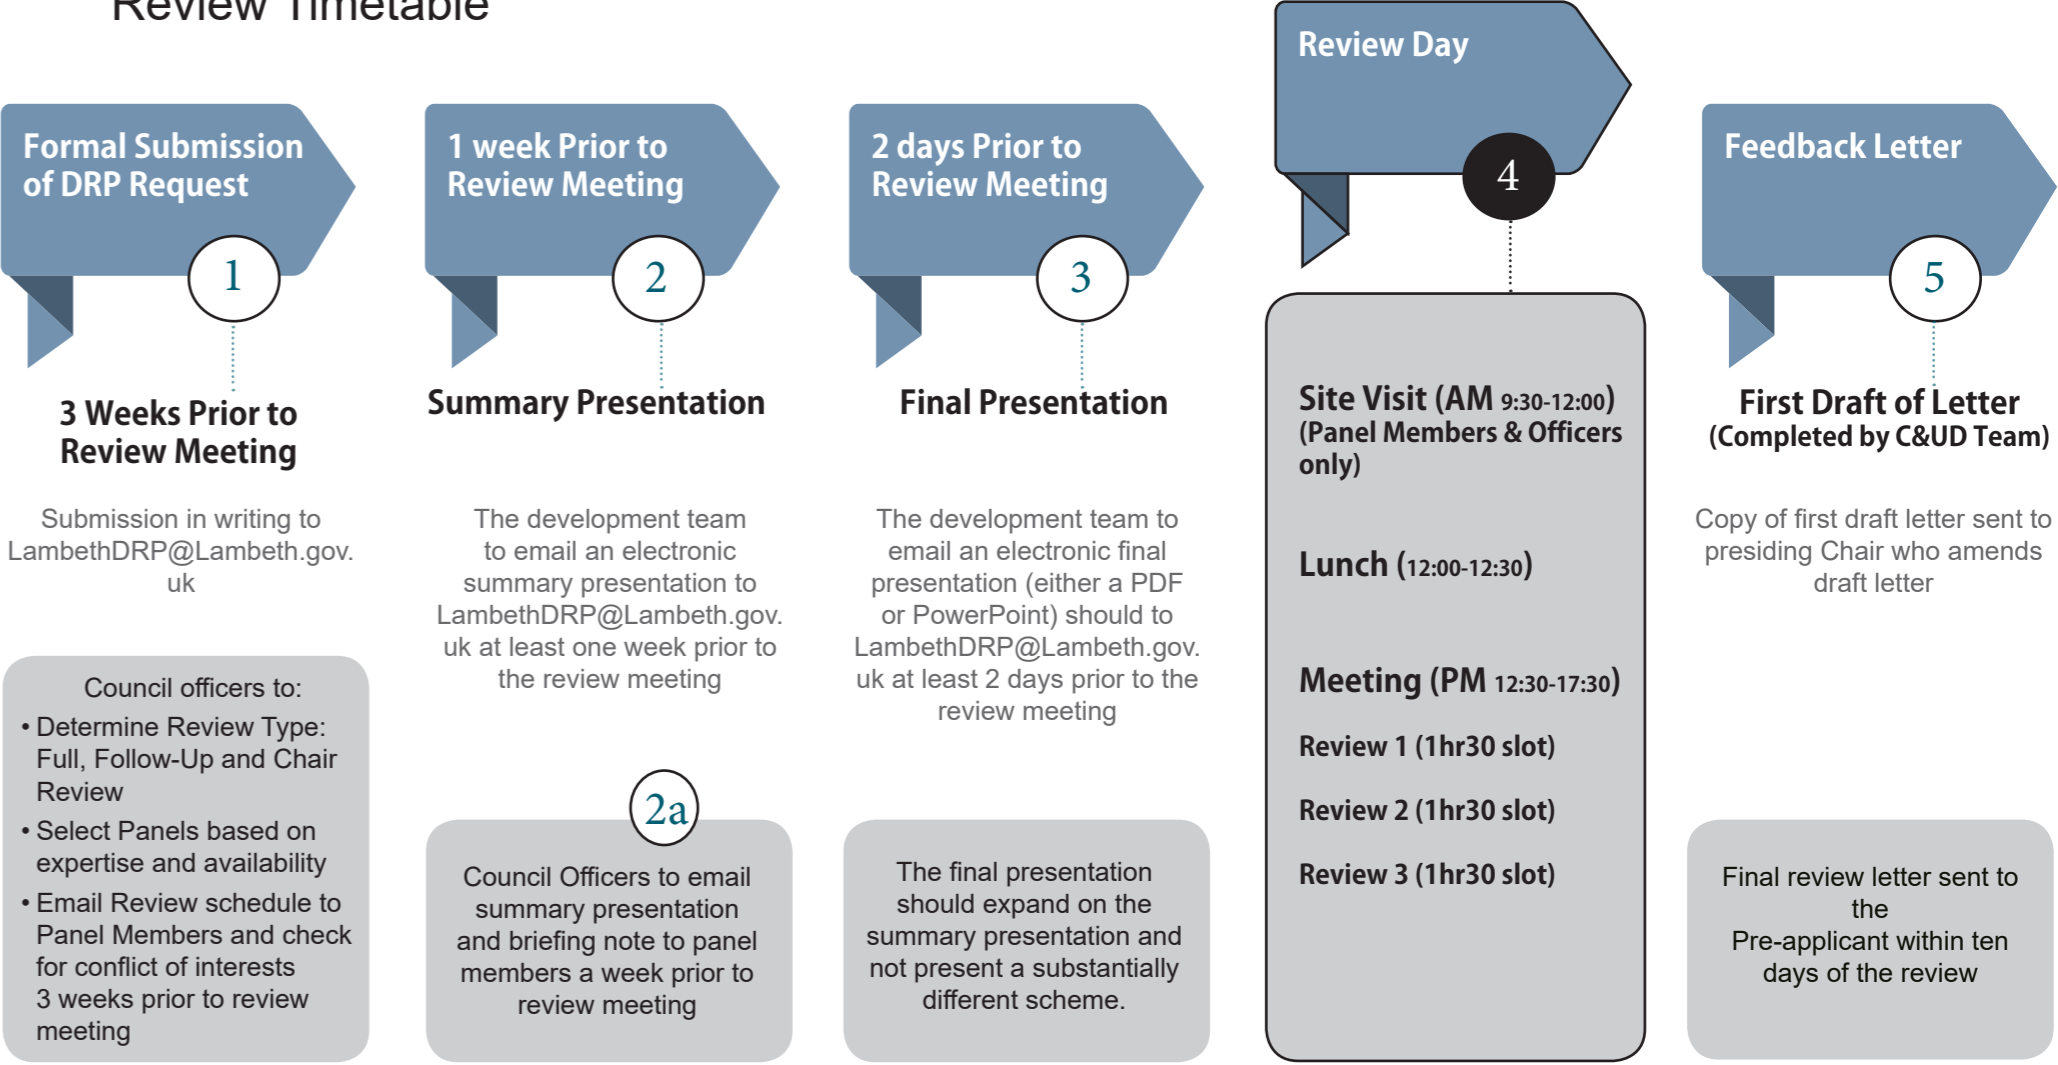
Review Timetable

Formal Submission of DRP Request

1

3 Weeks Prior to Review Meeting

Submission in writing to LambethDRP@Lambeth.gov.uk

Council officers to:
• Determine Review Type: Full, Follow-Up and Chair Review
• Select Panels based on expertise and availability
• Email Review schedule to Panel Members and check for conflict of interests 3 weeks prior to review meeting

1 week Prior to Review Meeting

2

Summary Presentation

The development team to email an electronic summary presentation to LambethDRP@Lambeth.gov.uk at least one week prior to the review meeting

2a

Council Officers to email summary presentation and briefing note to panel members a week prior to review meeting

2 days Prior to Review Meeting

3

Final Presentation

The development team to email an electronic final presentation (either a PDF or PowerPoint) should to LambethDRP@Lambeth.gov.uk at least 2 days prior to the review meeting

The final presentation should expand on the summary presentation and not present a substantially different scheme.

Review Day

4

Site Visit (AM 9:30-12:00) (Panel Members & Officers only)

Lunch (12:00-12:30)

Meeting (PM 12:30-17:30)

Review 1 (1hr30 slot)

Review 2 (1hr30 slot)

Review 3 (1hr30 slot)

Feedback Letter

5

First Draft of Letter (Completed by C&UD Team)

Copy of first draft letter sent to presiding Chair who amends draft letter

Final review letter sent to the Pre-applicant within ten days of the review